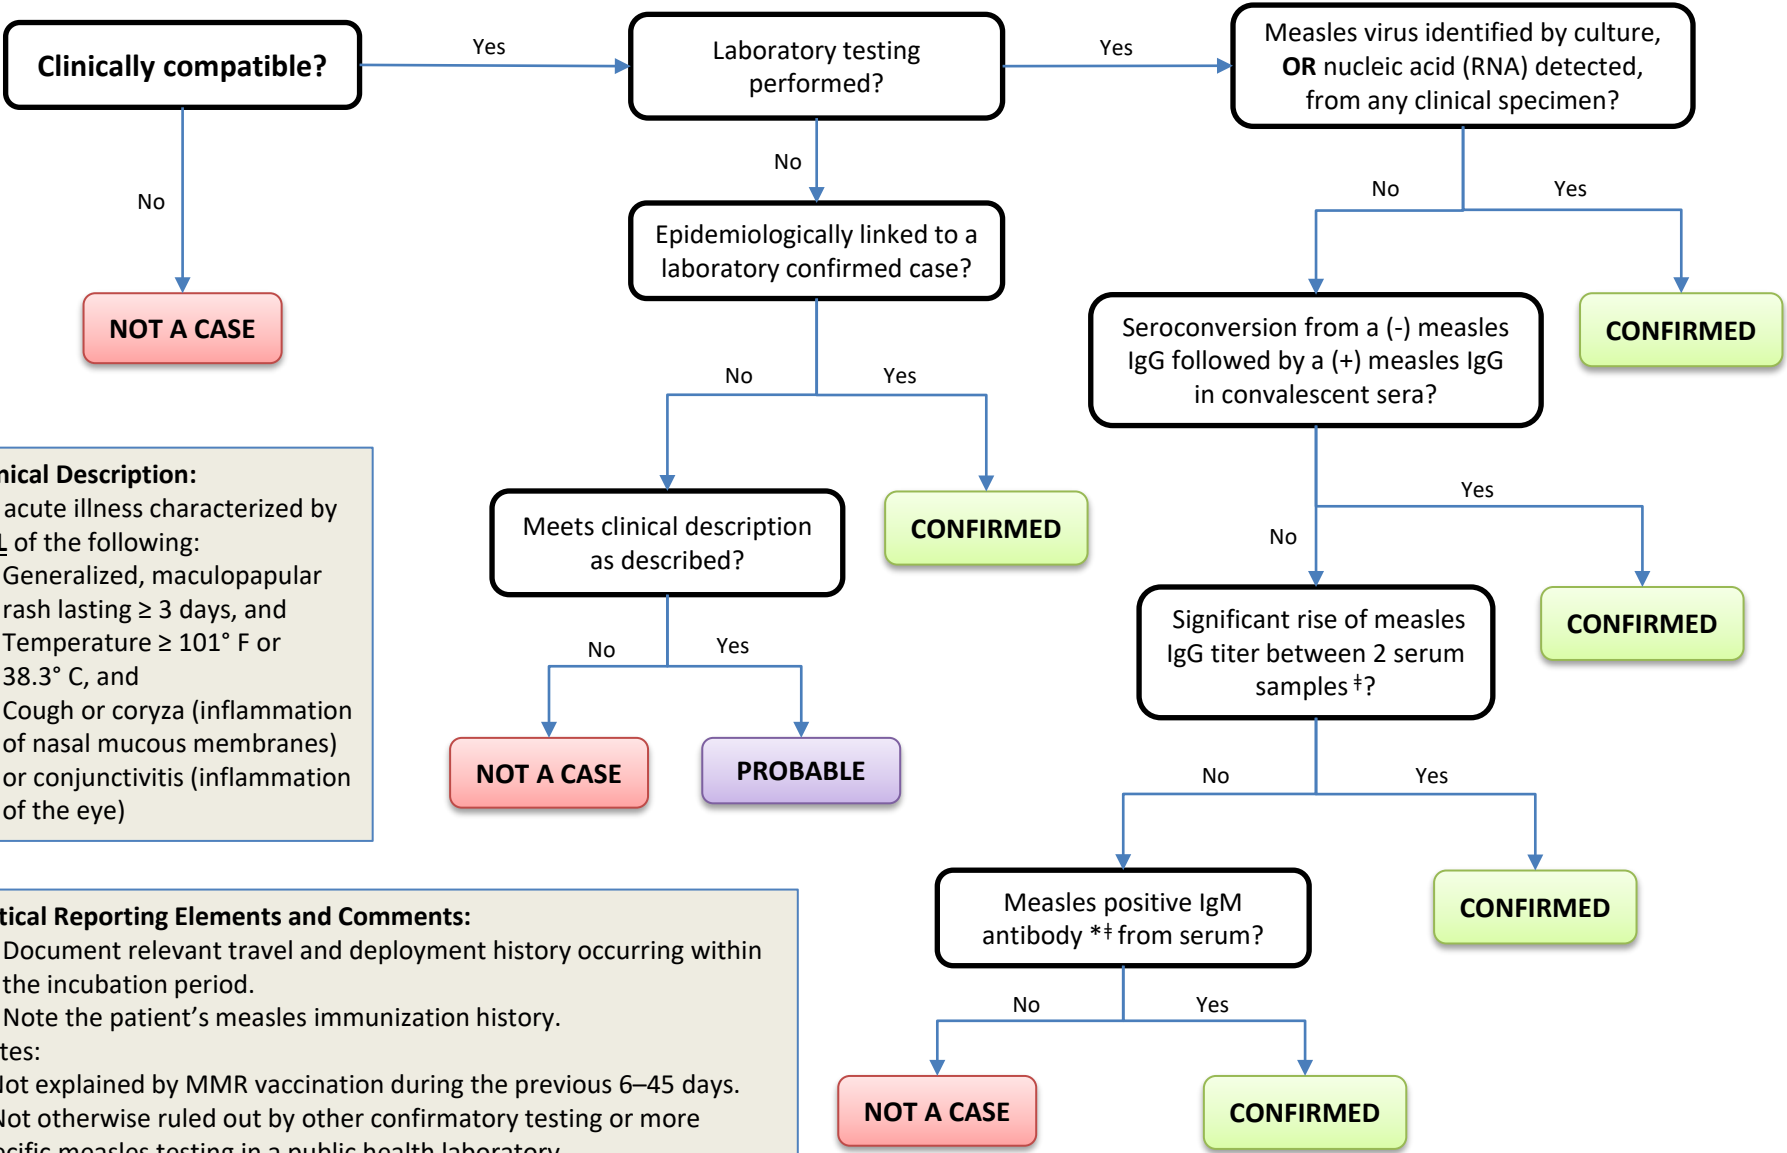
Clinically compatible?

Yes

Laboratory testing performed?

Yes

Measles virus identified by culture, **OR** nucleic acid (RNA) detected, from any clinical specimen?

No

No

NOT A CASE

Epidemiologically linked to a laboratory confirmed case?

No

Yes

CONFIRMED

Seroconversion from a (-) measles IgG followed by a (+) measles IgG in convalescent sera?

No

Yes

Meets clinical description as described?

CONFIRMED

No

Yes

CONFIRMED

No

Yes

NOT A CASE

PROBABLE

Significant rise of measles IgG titer between 2 serum samples ‡?

No

Yes

Measles positive IgM antibody *‡ from serum?

CONFIRMED

No

Yes

NOT A CASE

CONFIRMED

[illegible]ical Description:
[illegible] acute illness characterized by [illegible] of the following:
Generalized, maculopapular rash lasting ≥ 3 days, and
Temperature ≥ 101° F or 38.3° C, and
Cough or coryza (inflammation of nasal mucous membranes) or conjunctivitis (inflammation of the eye)

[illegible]tical Reporting Elements and Comments:
Document relevant travel and deployment history occurring within the incubation period.
Note the patient's measles immunization history.
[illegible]tes:
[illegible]ot explained by MMR vaccination during the previous 6–45 days.
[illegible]ot otherwise ruled out by other confirmatory testing or more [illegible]